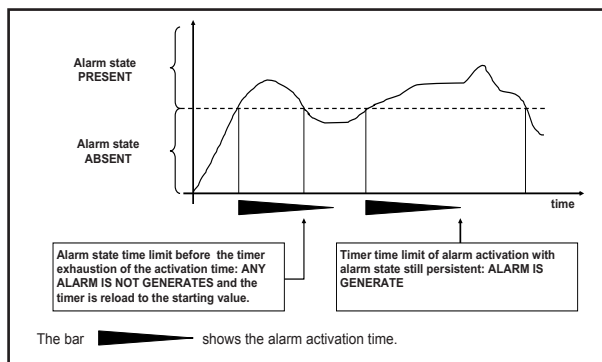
Alarm state PRESENT

Alarm state ABSENT

time

Alarm state time limit before the timer exhaustion of the activation time: ANY ALARM IS NOT GENERATES and the timer is reload to the starting value.

Timer time limit of alarm activation with alarm state still persistent: ALARM IS GENERATE

The bar shows the alarm activation time.